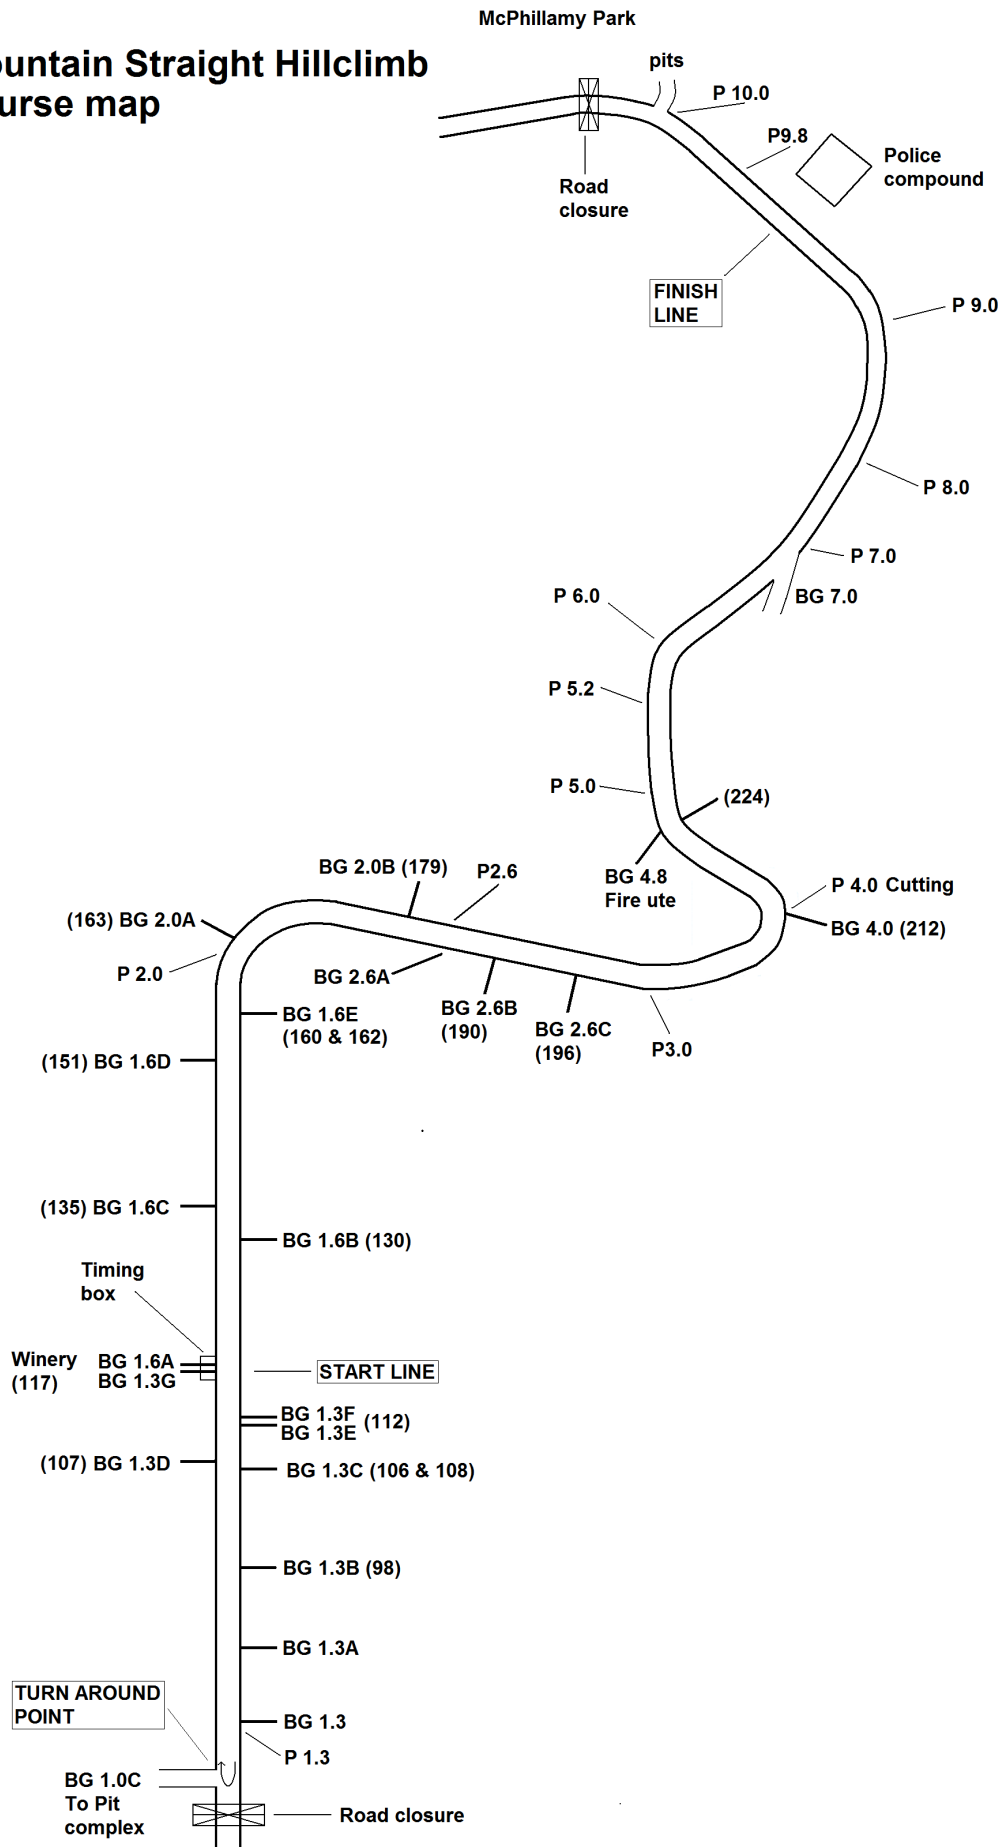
McPhillamy Park

untain Straight Hillclimb
urse map

pits
P 10.0
P9.8
Police compound
Road closure
FINISH LINE
P 9.0
P 8.0
P 7.0
BG 7.0
P 6.0
P 5.2
P 5.0
(224)
BG 4.8
Fire ute
P 4.0 Cutting
BG 4.0 (212)
BG 2.0B (179)
P2.6
(163) BG 2.0A
P 2.0
BG 2.6A
BG 1.6E
(160 & 162)
BG 2.6B
(190)
BG 2.6C
(196)
P3.0
(151) BG 1.6D
(135) BG 1.6C
BG 1.6B (130)
Timing box
Winery
(117)
BG 1.6A
BG 1.3G
START LINE
BG 1.3F
BG 1.3E
(112)
(107) BG 1.3D
BG 1.3C (106 & 108)
BG 1.3B (98)
BG 1.3A
TURN AROUND POINT
BG 1.3
P 1.3
BG 1.0C
To Pit complex
Road closure